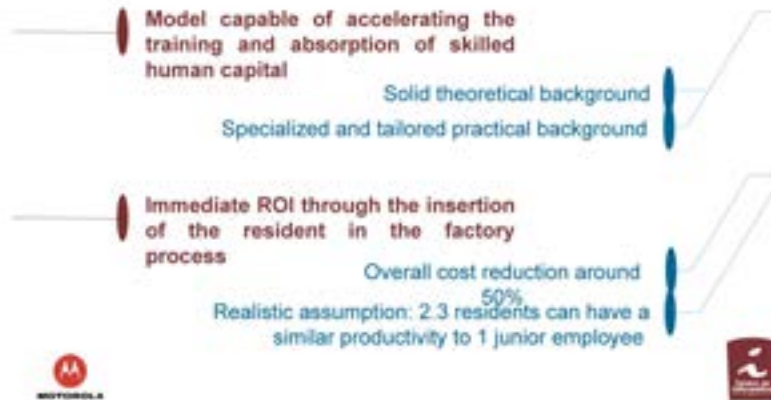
Model capable of accelerating the training and absorption of skilled human capital

Solid theoretical background

Specialized and tailored practical background

Immediate ROI through the insertion of the resident in the factory process

Overall cost reduction around 50%

Realistic assumption: 2.3 residents can have a similar productivity to 1 junior employee

MOTOROLA

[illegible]